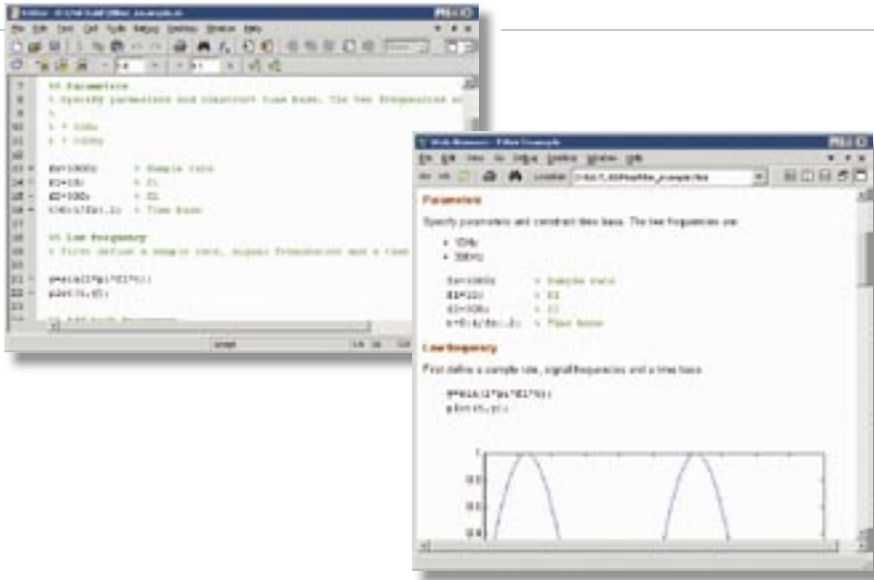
Editor - D:\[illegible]\filter_example.m

File Edit Text Cell Tools Debug Desktop Window Help

9 %% Parameters
10 % Specify parameters and construct time base. The two frequencies are
11 %
12 % * 10Hz
13 % * 100Hz

15 fs=1000; % Sample rate
16 f1=10; % f1
17 f2=100; % f2
18 t=0:1/fs:1; % Time base

20 %% Low frequency
21 % First define a sample rate, signal frequencies and a time base.

23 y=sin(2*pi*f1*t);
24 plot(t,y);

26 %% Add high frequency

script

Web Browser - Filter Example

File Edit View Go Debug Desktop Window Help

Location: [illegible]

Parameters

Specify parameters and construct time base. The two frequencies are:

• 10Hz
• 100Hz

fs=1000; % Sample rate
f1=10; % f1
f2=100; % f2
t=0:1/fs:1; % Time base

Low frequency

First define a sample rate, signal frequencies and a time base.

y=sin(2*pi*f1*t);
plot(t,y);

1
0.8
0.6